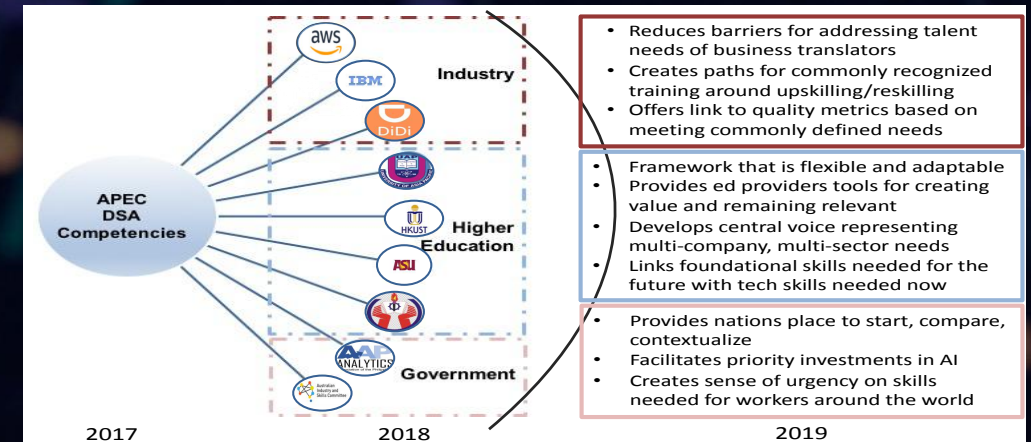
APEC DSA Competencies

aws
IBM
DiDi
Industry

HKUST
Higher Education
ASU

ANALYTICS
Australian Industry and Skills Committee
Government

- Reduces barriers for addressing talent needs of business translators
- Creates paths for commonly recognized training around upskilling/reskilling
- Offers link to quality metrics based on meeting commonly defined needs

- Framework that is flexible and adaptable
- Provides ed providers tools for creating value and remaining relevant
- Develops central voice representing multi-company, multi-sector needs
- Links foundational skills needed for the future with tech skills needed now

- Provides nations place to start, compare, contextualize
- Facilitates priority investments in AI
- Creates sense of urgency on skills needed for workers around the world

2017 2018 2019